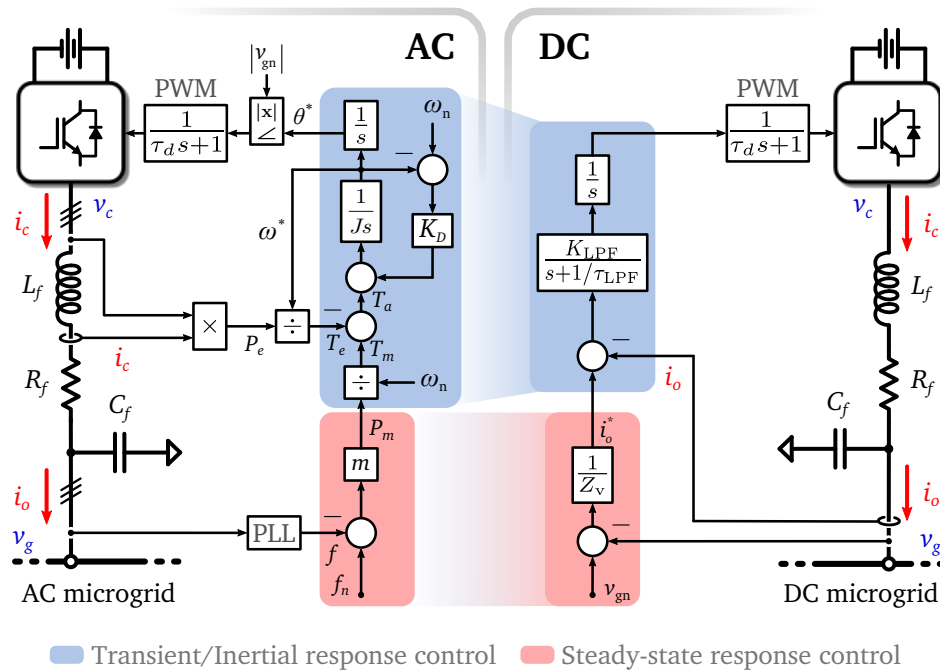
AC

DC

PWM

$|v_{gn}|$

$\frac{1}{\tau_d s+1}$

$|x|$

$\angle$

$\theta^*$

$\frac{1}{s}$

$\omega_n$

$-$

$\frac{1}{Js}$

$K_D$

$\omega^*$

$T_a$

$\times$

$\div$

$-$

$P_e$

$T_e$

$T_m$

$\div$

$\omega_n$

$P_m$

$m$

PLL

$-$

$f$

$f_n$

PWM

$\frac{1}{\tau_d s+1}$

$\frac{1}{s}$

$\frac{K_{\rm LPF}}{s+1/\tau_{\rm LPF}}$

$-$

$i_o$

$i_o^*$

$\frac{1}{Z_v}$

$-$

$v_{gn}$

$i_c$

$v_c$

$L_f$

$i_c$

$R_f$

$C_f$

$i_o$

$v_g$

AC microgrid

$v_c$

$i_c$

$L_f$

$R_f$

$C_f$

$i_o$

$v_g$

DC microgrid

Transient/Inertial response control

Steady-state response control